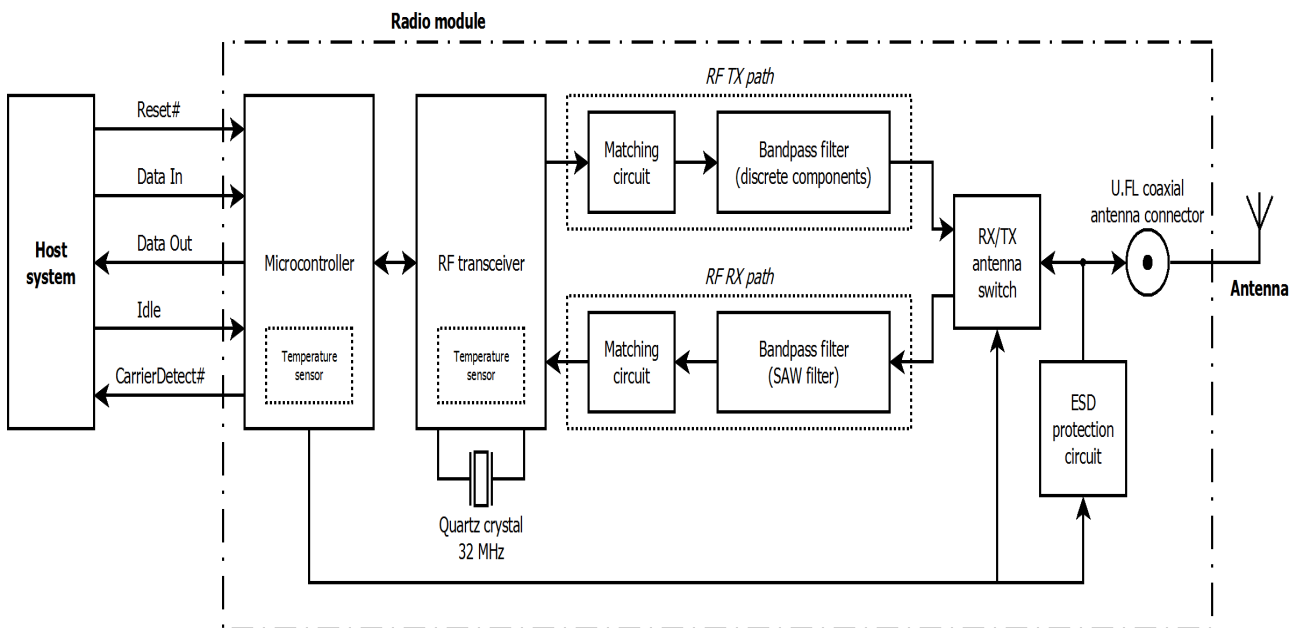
Radio module

Host system

Reset#

Data In

Data Out

Idle

CarrierDetect#

Microcontroller

Temperature sensor

RF transceiver

Temperature sensor

Quartz crystal 32 MHz

RF TX path

Matching circuit

Bandpass filter (discrete components)

RF RX path

Matching circuit

Bandpass filter (SAW filter)

RX/TX antenna switch

U.FL coaxial antenna connector

ESD protection circuit

Antenna